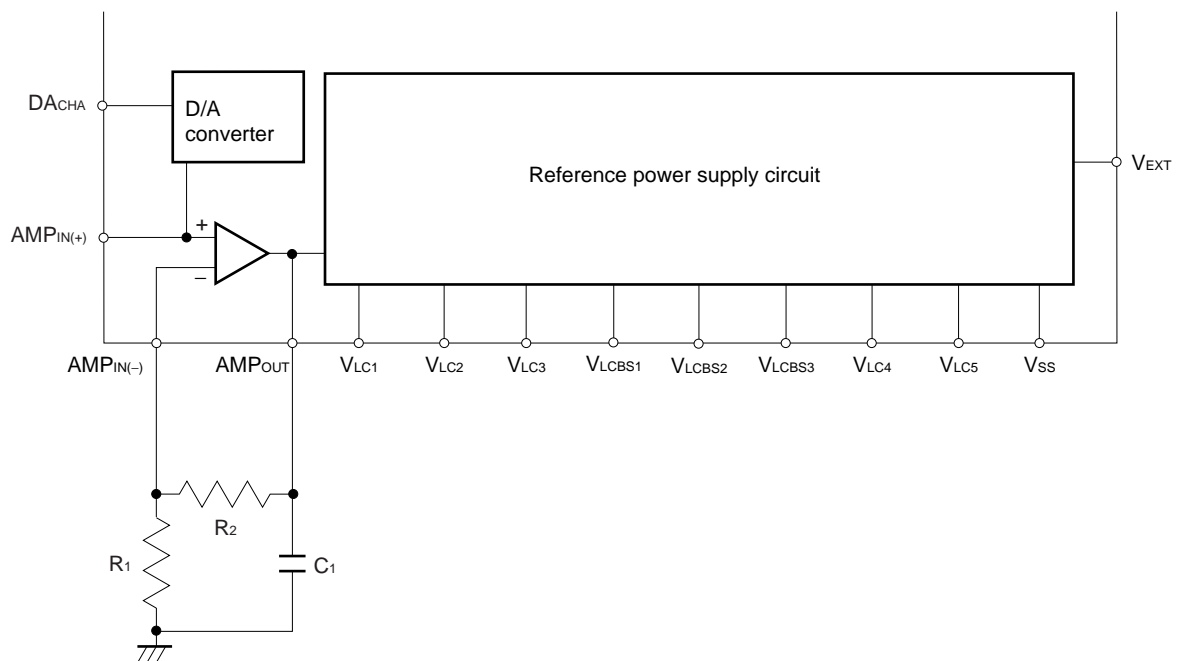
$DA_{CHA}$

D/A converter

Reference power supply circuit

$V_{EXT}$

$AMP_{IN(+)}$

+

−

$AMP_{IN(-)}$

$AMP_{OUT}$

$V_{LC1}$

$V_{LC2}$

$V_{LC3}$

$V_{LCBS1}$

$V_{LCBS2}$

$V_{LCBS3}$

$V_{LC4}$

$V_{LC5}$

$V_{SS}$

$R_2$

$R_1$

$C_1$